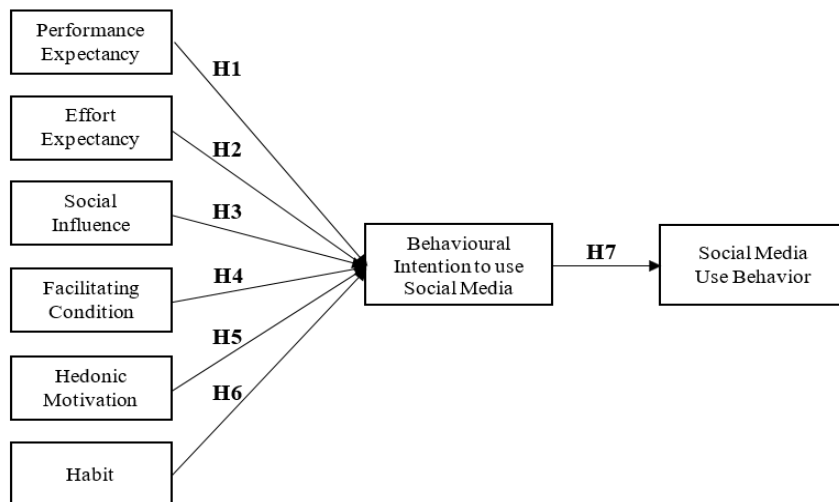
Performance Expectancy

H1

Effort Expectancy

H2

Social Influence

H3

Facilitating Condition

H4

H5

Hedonic Motivation

H6

Habit

Behavioural Intention to use Social Media

H7

Social Media Use Behavior